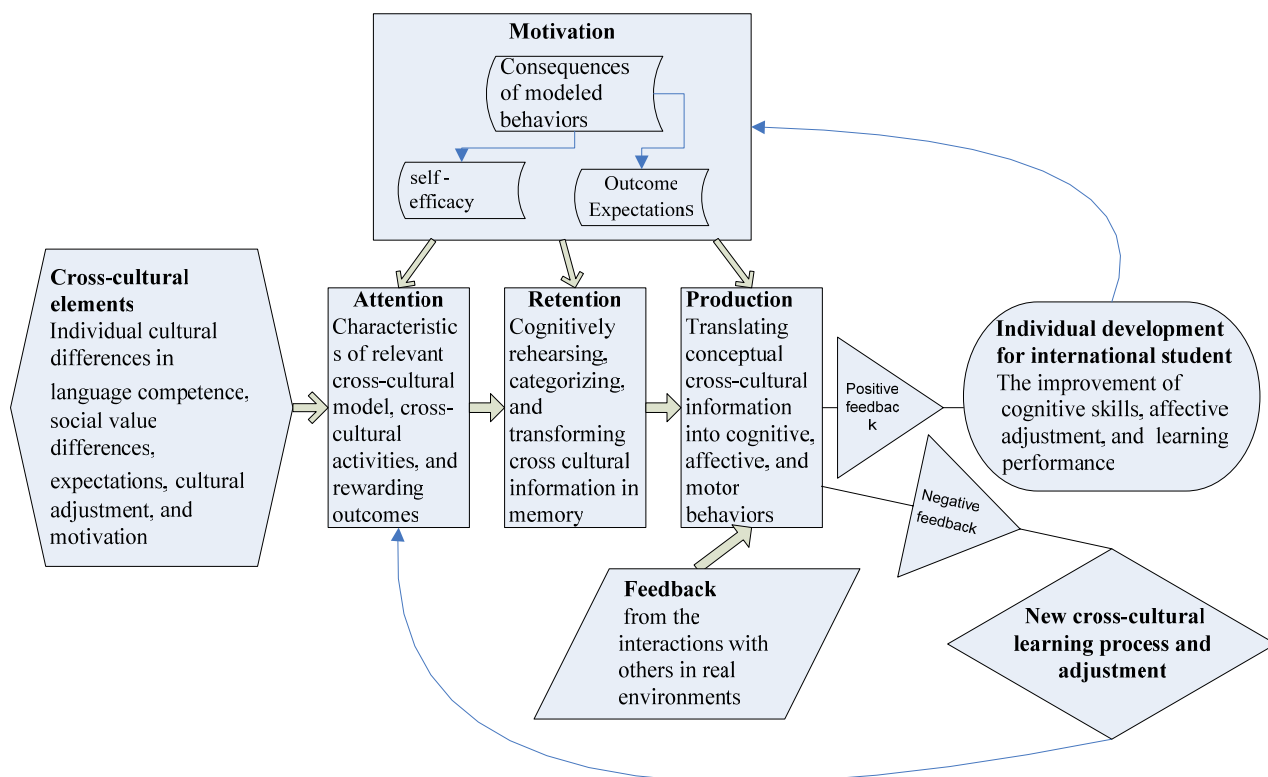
Motivation

Consequences of modeled behaviors

self - efficacy

Outcome Expectations

Cross-cultural elements
Individual cultural differences in language competence, social value differences, expectations, cultural adjustment, and motivation

Attention
Characteristics of relevant cross-cultural model, cross-cultural activities, and rewarding outcomes

Retention
Cognitively rehearsing, categorizing, and transforming cross cultural information in memory

Production
Translating conceptual cross-cultural information into cognitive, affective, and motor behaviors

Positive feedbac k

Negative feedback

Individual development for international student
The improvement of cognitive skills, affective adjustment, and learning performance

Feedback
from the interactions with others in real environments

New cross-cultural learning process and adjustment